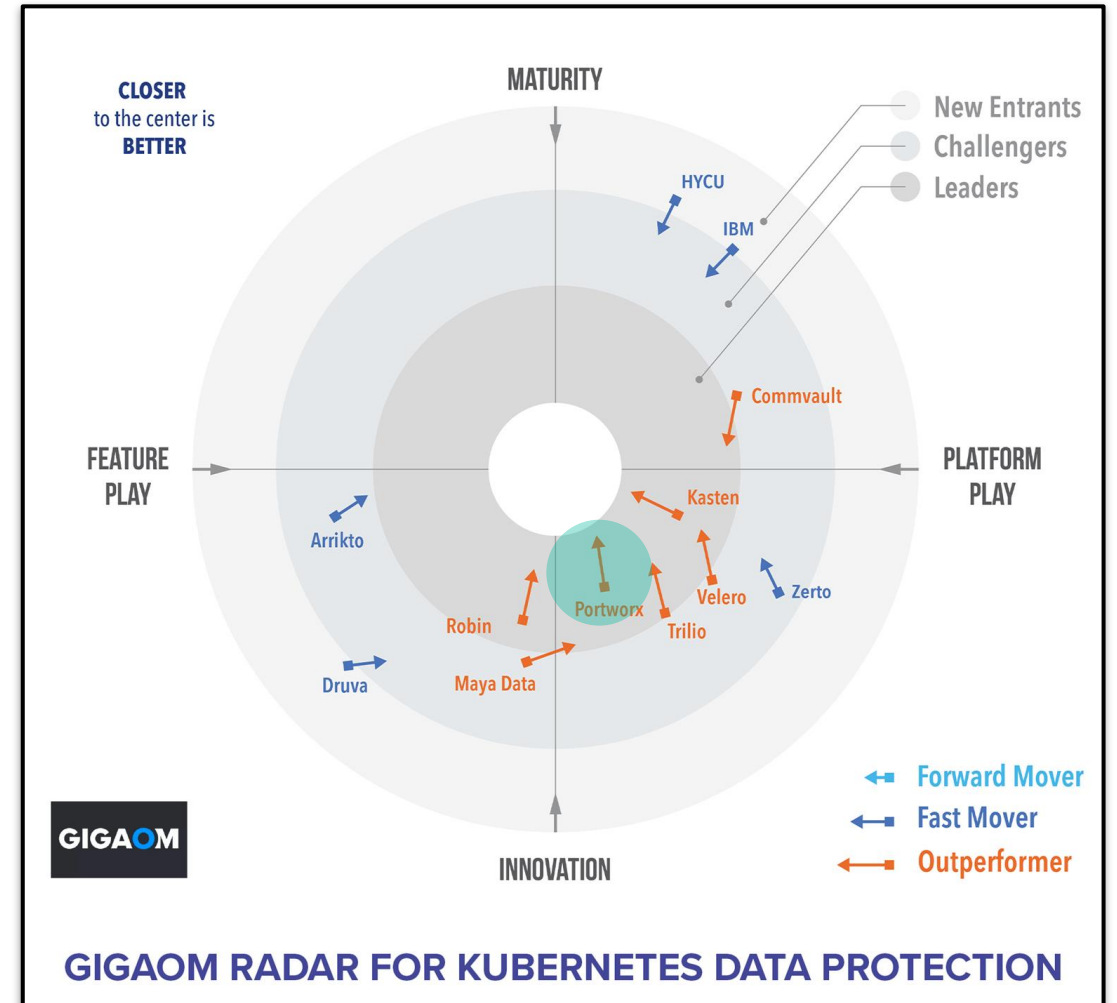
CLOSER
to the center is
BETTER

MATURITY

New Entrants
Challengers
Leaders

HYCU
IBM
Commvault

FEATURE PLAY

PLATFORM PLAY

Kasten
Arrikto
Portworx
Velero
Zerto
Robin
Trilio
Druva
Maya Data

Forward Mover
Fast Mover
Outperformer

GIGAOM

INNOVATION

GIGAOM RADAR FOR KUBERNETES DATA PROTECTION